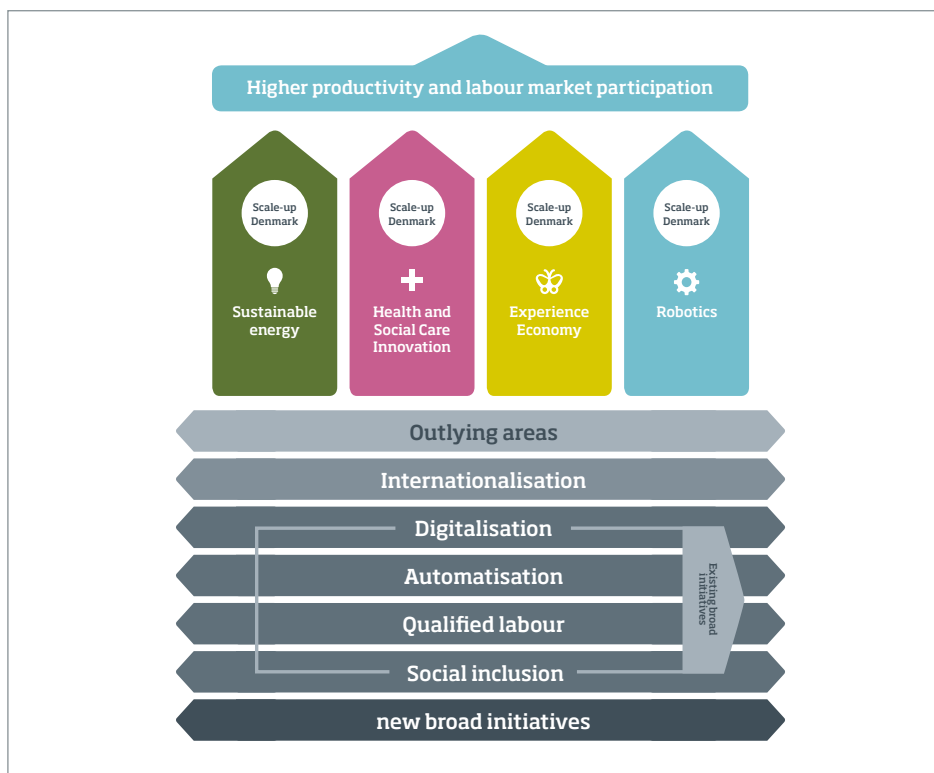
Higher productivity and labour market participation

Scale-up Denmark

Sustainable energy

Scale-up Denmark

Health and Social Care Innovation

Scale-up Denmark

Experience Economy

Scale-up Denmark

Robotics

Outlying areas

Internationalisation

Digitalisation

Automatisation

Qualified labour

Social inclusion

Existing broad initiatives

new broad initiatives